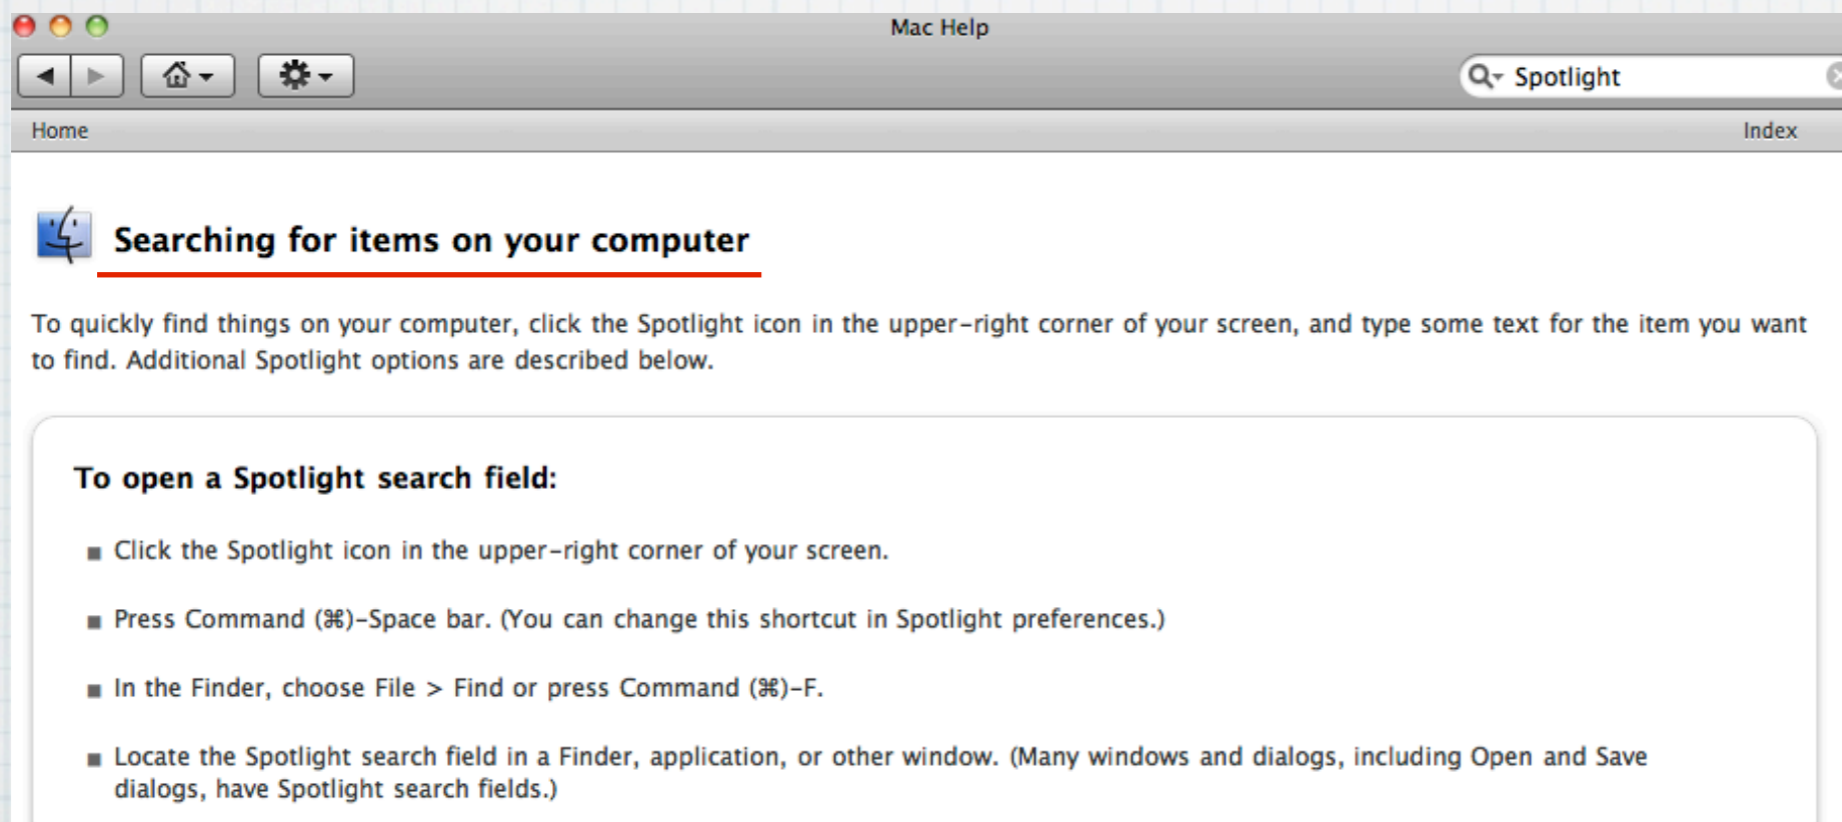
Mac Help

Spotlight

Home

Index

Searching for items on your computer

To quickly find things on your computer, click the Spotlight icon in the upper-right corner of your screen, and type some text for the item you want to find. Additional Spotlight options are described below.

To open a Spotlight search field:

■ Click the Spotlight icon in the upper-right corner of your screen.

■ Press Command (⌘)-Space bar. (You can change this shortcut in Spotlight preferences.)

■ In the Finder, choose File > Find or press Command (⌘)-F.

■ Locate the Spotlight search field in a Finder, application, or other window. (Many windows and dialogs, including Open and Save dialogs, have Spotlight search fields.)